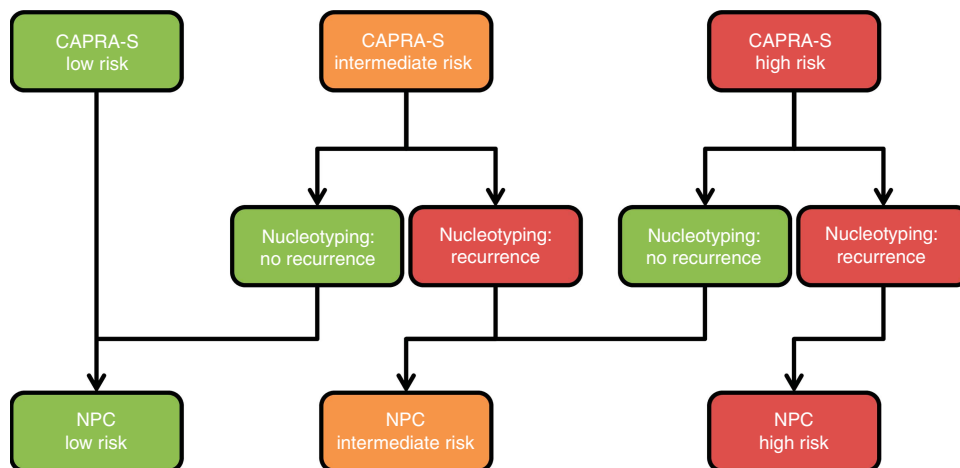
CAPRA-S
low risk

CAPRA-S
intermediate risk

CAPRA-S
high risk

Nucleotyping:
no recurrence

Nucleotyping:
recurrence

Nucleotyping:
no recurrence

Nucleotyping:
recurrence

NPC
low risk

NPC
intermediate risk

NPC
high risk